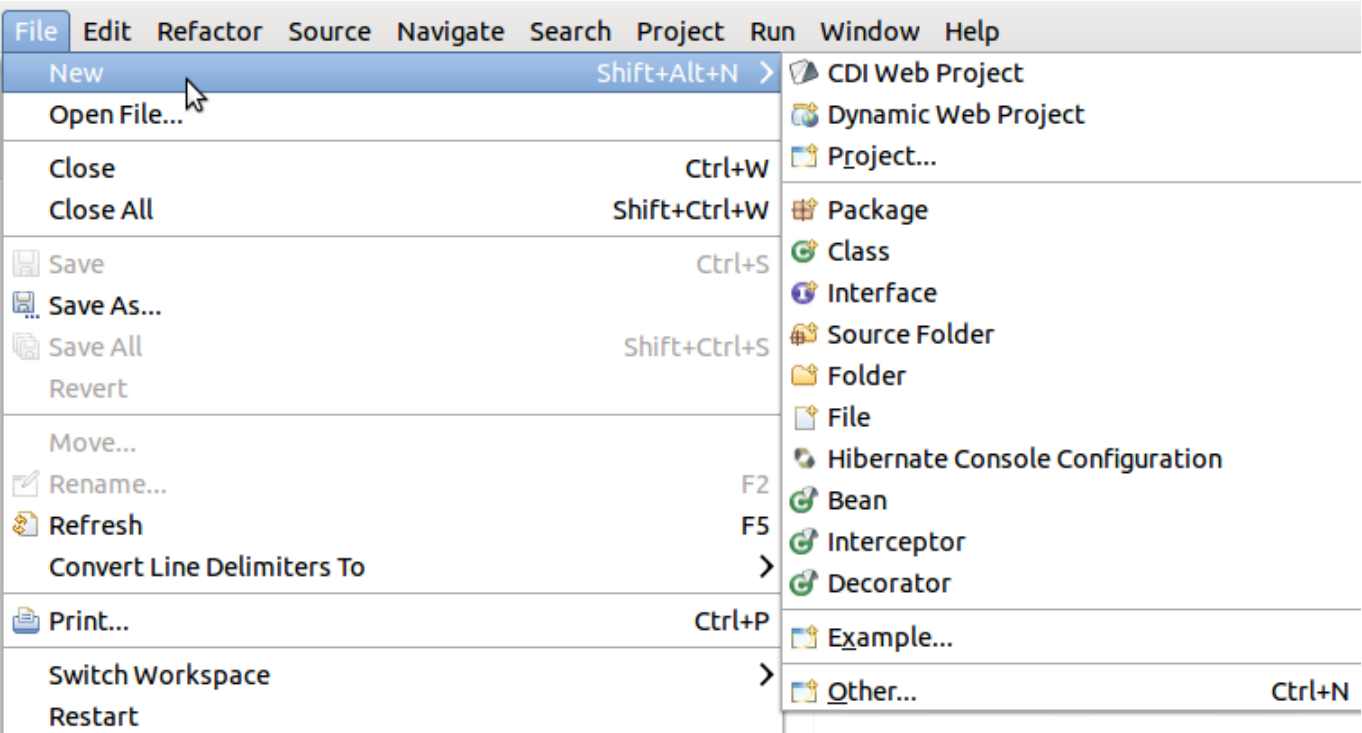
File Edit Refactor Source Navigate Search Project Run Window Help

New Shift+Alt+N
Open File...

Close Ctrl+W
Close All Shift+Ctrl+W

Save Ctrl+S
Save As...
Save All Shift+Ctrl+S
Revert

Move...
Rename... F2
Refresh F5
Convert Line Delimiters To

Print... Ctrl+P

Switch Workspace
Restart

CDI Web Project
Dynamic Web Project
Project...

Package
Class
Interface
Source Folder
Folder
File
Hibernate Console Configuration
Bean
Interceptor
Decorator

Example...

Other... Ctrl+N